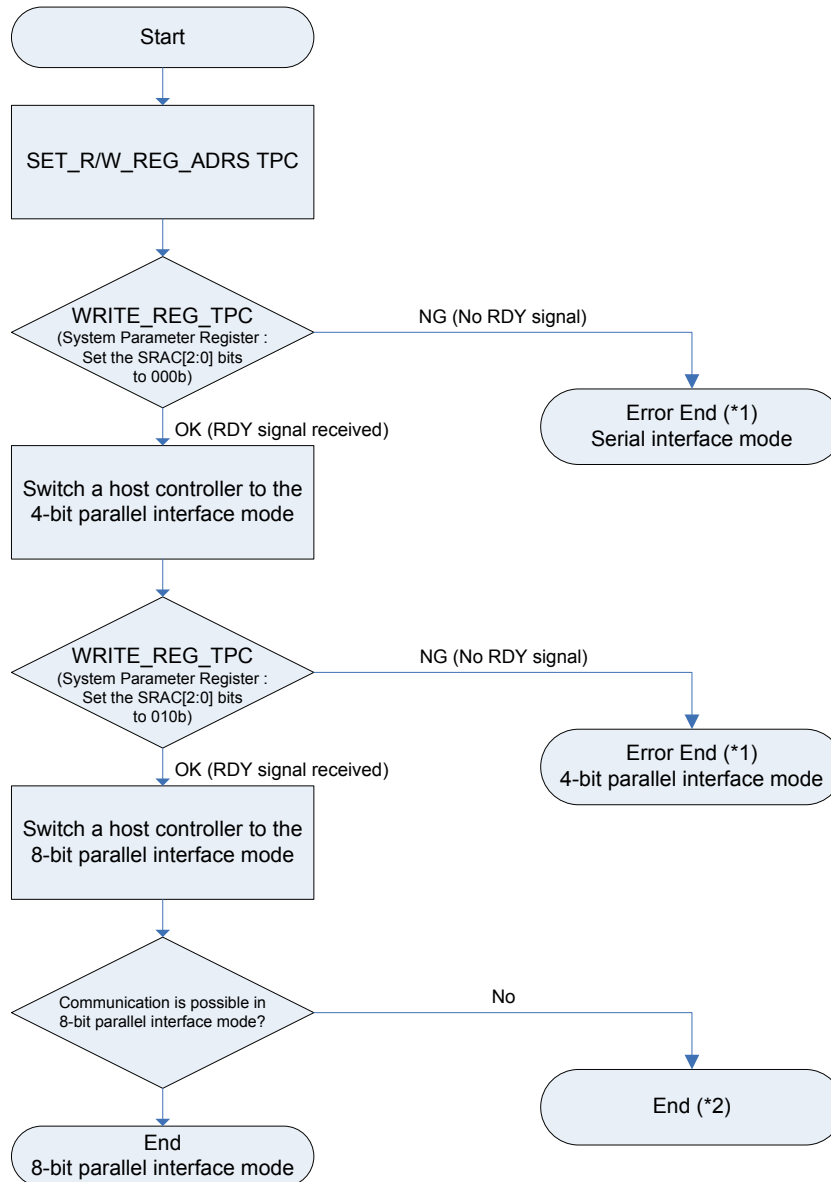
Start

SET_R/W_REG_ADRS TPC

WRITE_REG_TPC
(System Parameter Register : Set the SRAC[2:0] bits to 000b)

NG (No RDY signal)

Error End (*1)
Serial interface mode

OK (RDY signal received)

Switch a host controller to the 4-bit parallel interface mode

WRITE_REG_TPC
(System Parameter Register : Set the SRAC[2:0] bits to 010b)

NG (No RDY signal)

Error End (*1)
4-bit parallel interface mode

OK (RDY signal received)

Switch a host controller to the 8-bit parallel interface mode

Communication is possible in 8-bit parallel interface mode?

No

End (*2)

End
8-bit parallel interface mode